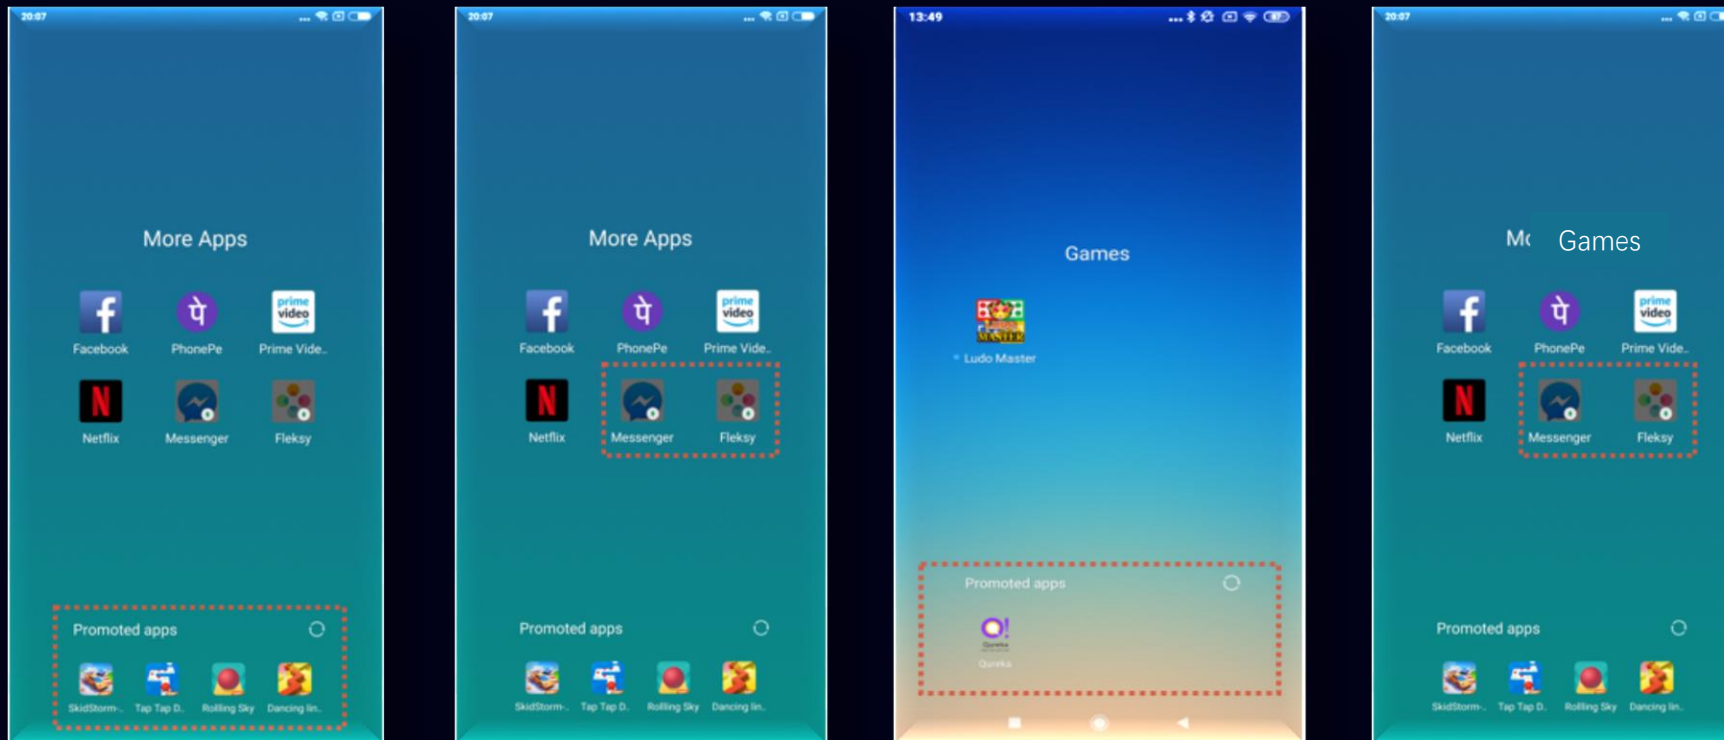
20:07

More Apps

Facebook PhonePe Prime Vide..

Netflix Messenger Fleksy

Promoted apps

SkidStorm-.. Tap Tap D.. Rolling Sky Dancing lin..

20:07

More Apps

Facebook PhonePe Prime Vide..

Netflix Messenger Fleksy

Promoted apps

SkidStorm-.. Tap Tap D.. Rolling Sky Dancing lin..

13:49

Games

Ludo Master

Promoted apps

Qureka

20:07

Mc Games

Facebook PhonePe Prime Vide..

Netflix Messenger Fleksy

Promoted apps

SkidStorm-.. Tap Tap D.. Rolling Sky Dancing lin..